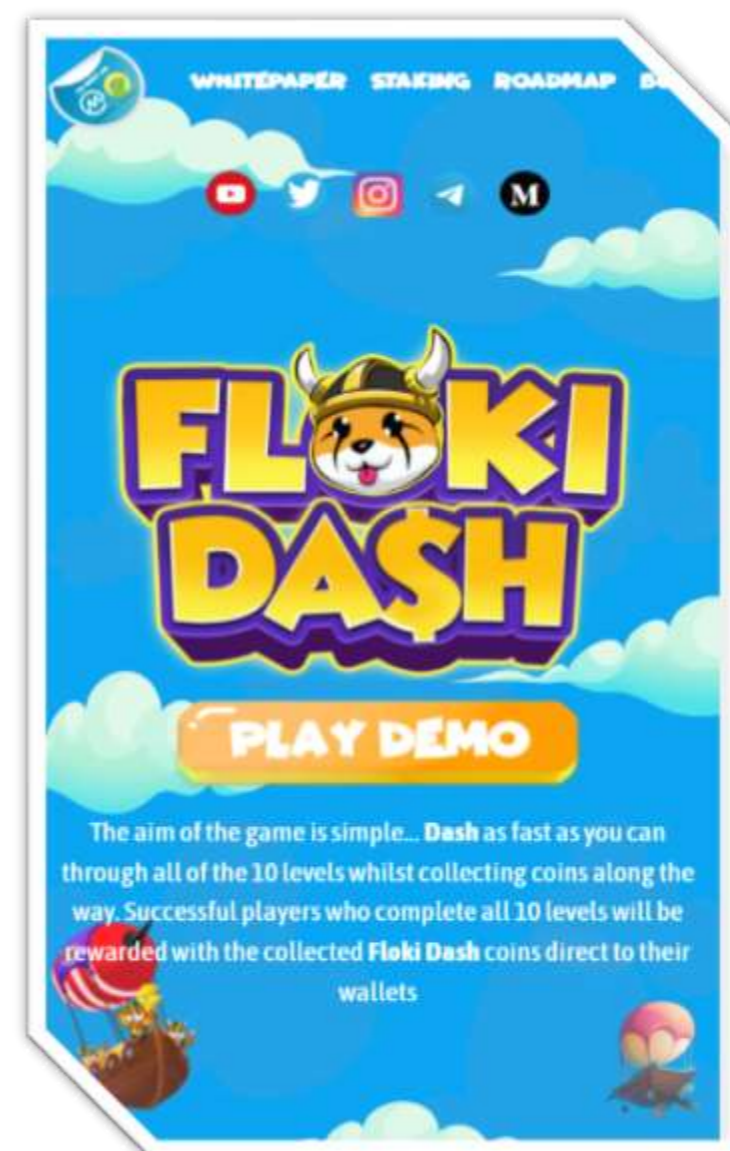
WHITEPAPER STAKING ROADMAP D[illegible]

FLOKI DA$H

PLAY DEMO

The aim of the game is simple... **Dash** as fast as you can through all of the 10 levels whilst collecting coins along the way. Successful players who complete all 10 levels will be rewarded with the collected **Floki Dash** coins direct to their wallets